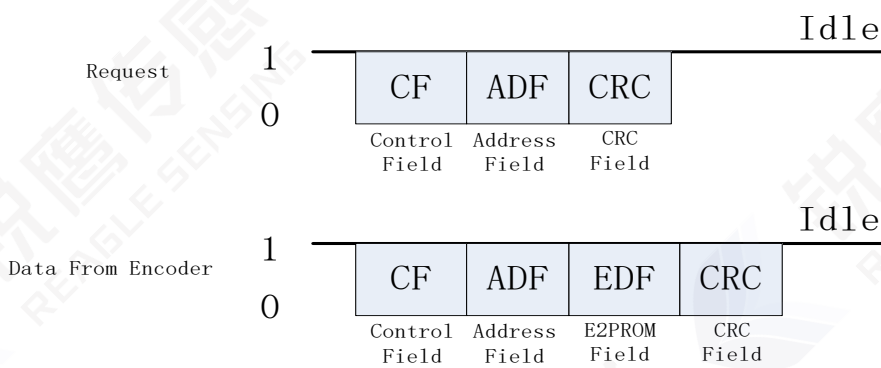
Idle

Request

1

0

| CF | ADF | CRC |
|---|---|---|
| Control Field | Address Field | CRC Field |

Idle

Data From Encoder

1

0

| CF | ADF | EDF | CRC |
|---|---|---|---|
| Control Field | Address Field | E2PROM Field | CRC Field |